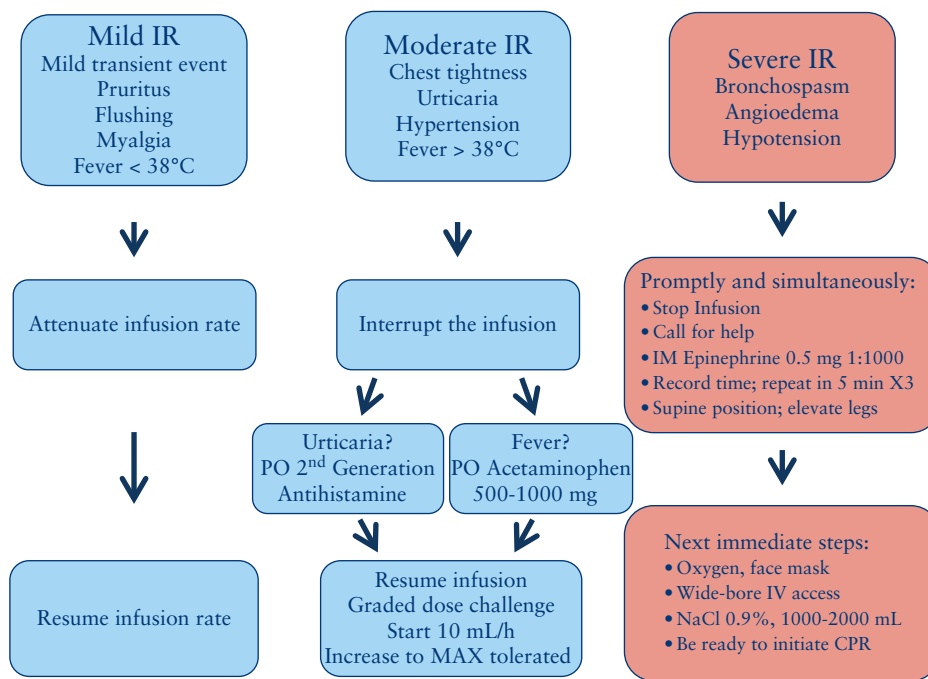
Mild IR
Mild transient event
Pruritus
Flushing
Myalgia
Fever < 38°C

Attenuate infusion rate

Resume infusion rate

Moderate IR
Chest tightness
Urticaria
Hypertension
Fever > 38°C

Interrupt the infusion

Urticaria?
PO 2$^{nd}$ Generation
Antihistamine

Fever?
PO Acetaminophen
500-1000 mg

Resume infusion
Graded dose challenge
Start 10 mL/h
Increase to MAX tolerated

Severe IR
Bronchospasm
Angioedema
Hypotension

Promptly and simultaneously:
• Stop Infusion
• Call for help
• IM Epinephrine 0.5 mg 1:1000
• Record time; repeat in 5 min X3
• Supine position; elevate legs

Next immediate steps:
• Oxygen, face mask
• Wide-bore IV access
• NaCl 0.9%, 1000-2000 mL
• Be ready to initiate CPR